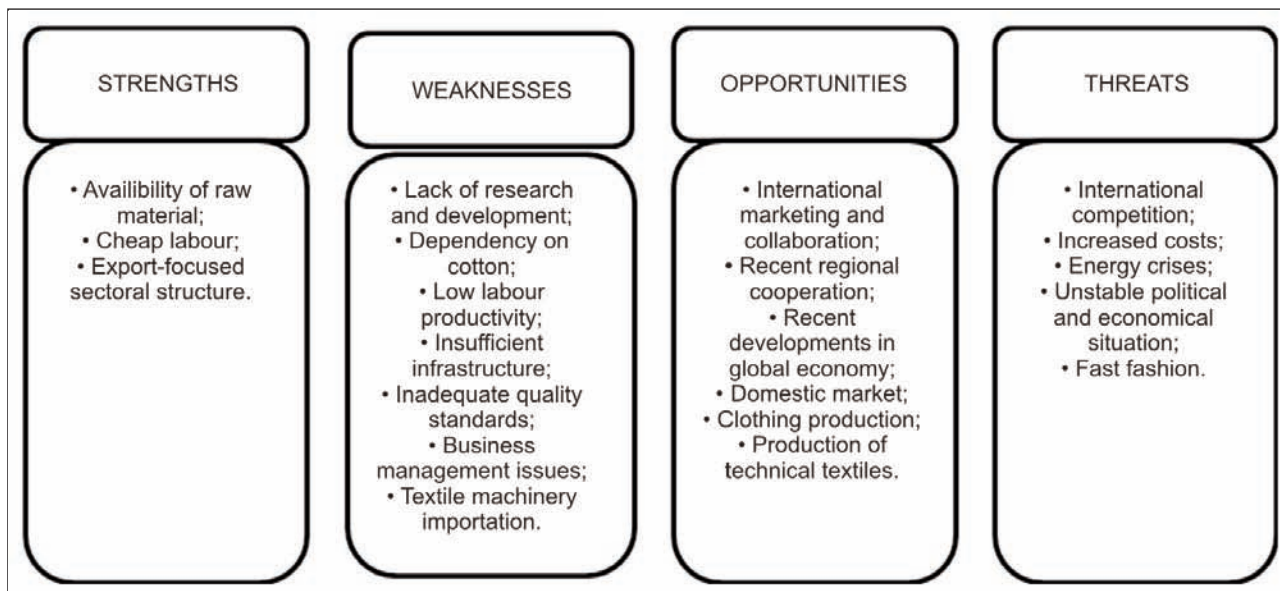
STRENGTHS

• Availibility of raw material;
• Cheap labour;
• Export-focused sectoral structure.

WEAKNESSES

• Lack of research and development;
• Dependency on cotton;
• Low labour productivity;
• Insufficient infrastructure;
• Inadequate quality standards;
• Business management issues;
• Textile machinery importation.

OPPORTUNITIES

• International marketing and collaboration;
• Recent regional cooperation;
• Recent developments in global economy;
• Domestic market;
• Clothing production;
• Production of technical textiles.

THREATS

• International competition;
• Increased costs;
• Energy crises;
• Unstable political and economical situation;
• Fast fashion.